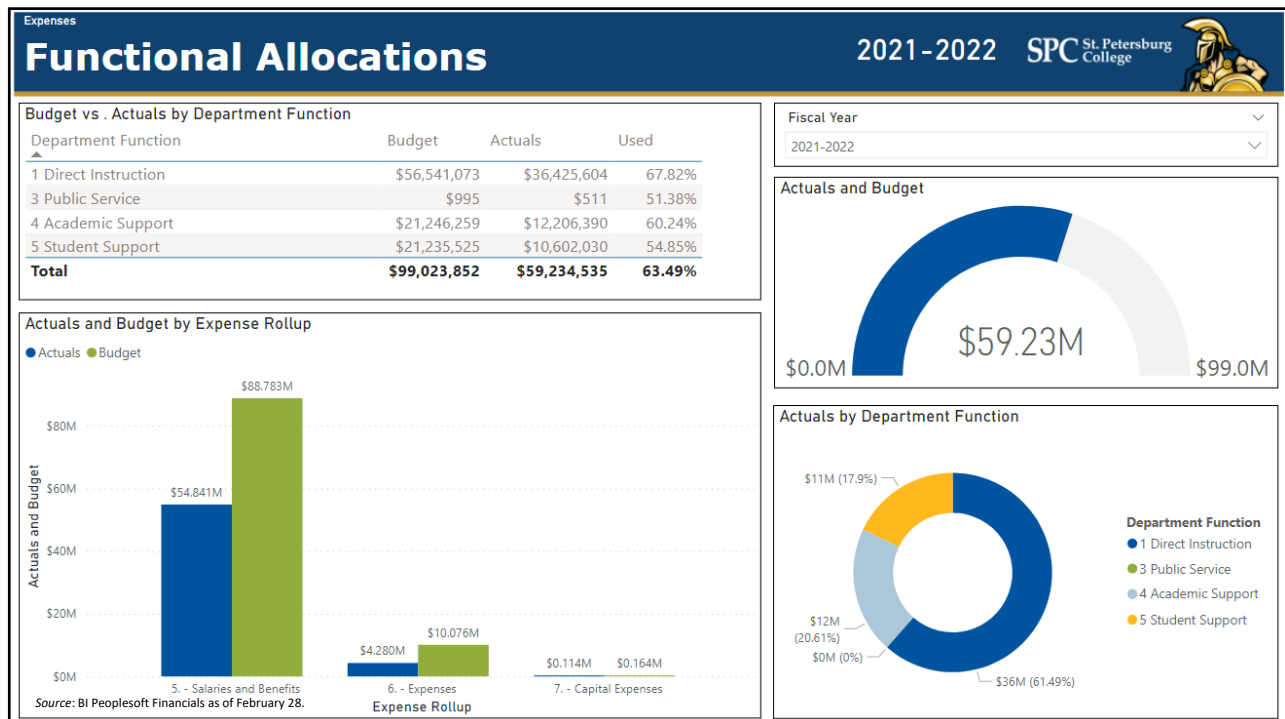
Expenses

Functional Allocations

2021-2022

SPC St. Petersburg College

Budget vs . Actuals by Department Function

| Department Function | Budget | Actuals | Used |
|---|---|---|---|
| 1 Direct Instruction | $56,541,073 | $36,425,604 | 67.82% |
| 3 Public Service | $995 | $511 | 51.38% |
| 4 Academic Support | $21,246,259 | $12,206,390 | 60.24% |
| 5 Student Support | $21,235,525 | $10,602,030 | 54.85% |
| **Total** | **$99,023,852** | **$59,234,535** | **63.49%** |

Fiscal Year

2021-2022

Actuals and Budget

$0.0M

$59.23M

$99.0M

Actuals and Budget by Expense Rollup

Actuals Budget

Actuals and Budget

$80M

$60M

$40M

$20M

$0M

$88.783M

$54.841M

$4.280M

$10.076M

$0.114M

$0.164M

5. - Salaries and Benefits

6. - Expenses

7. - Capital Expenses

Expense Rollup

Source: BI Peoplesoft Financials as of February 28.

Actuals by Department Function

$11M (17.9%)

$12M (20.61%)

$0M (0%)

$36M (61.49%)

Department Function

1 Direct Instruction

3 Public Service

4 Academic Support

5 Student Support